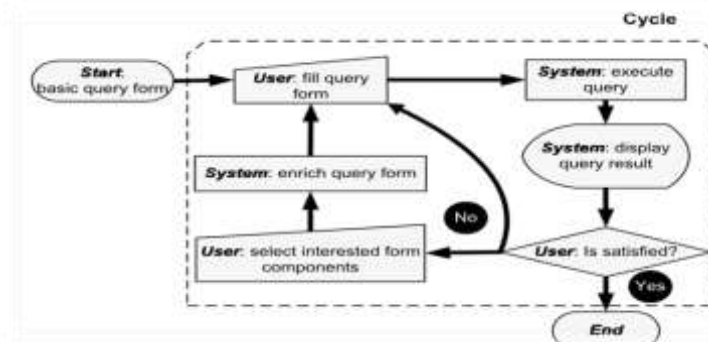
Cycle

Start: basic query form

User: fill query form

System: execute query

System: display query result

System: enrich query form

No

User: select interested form components

User: Is satisfied?

Yes

End